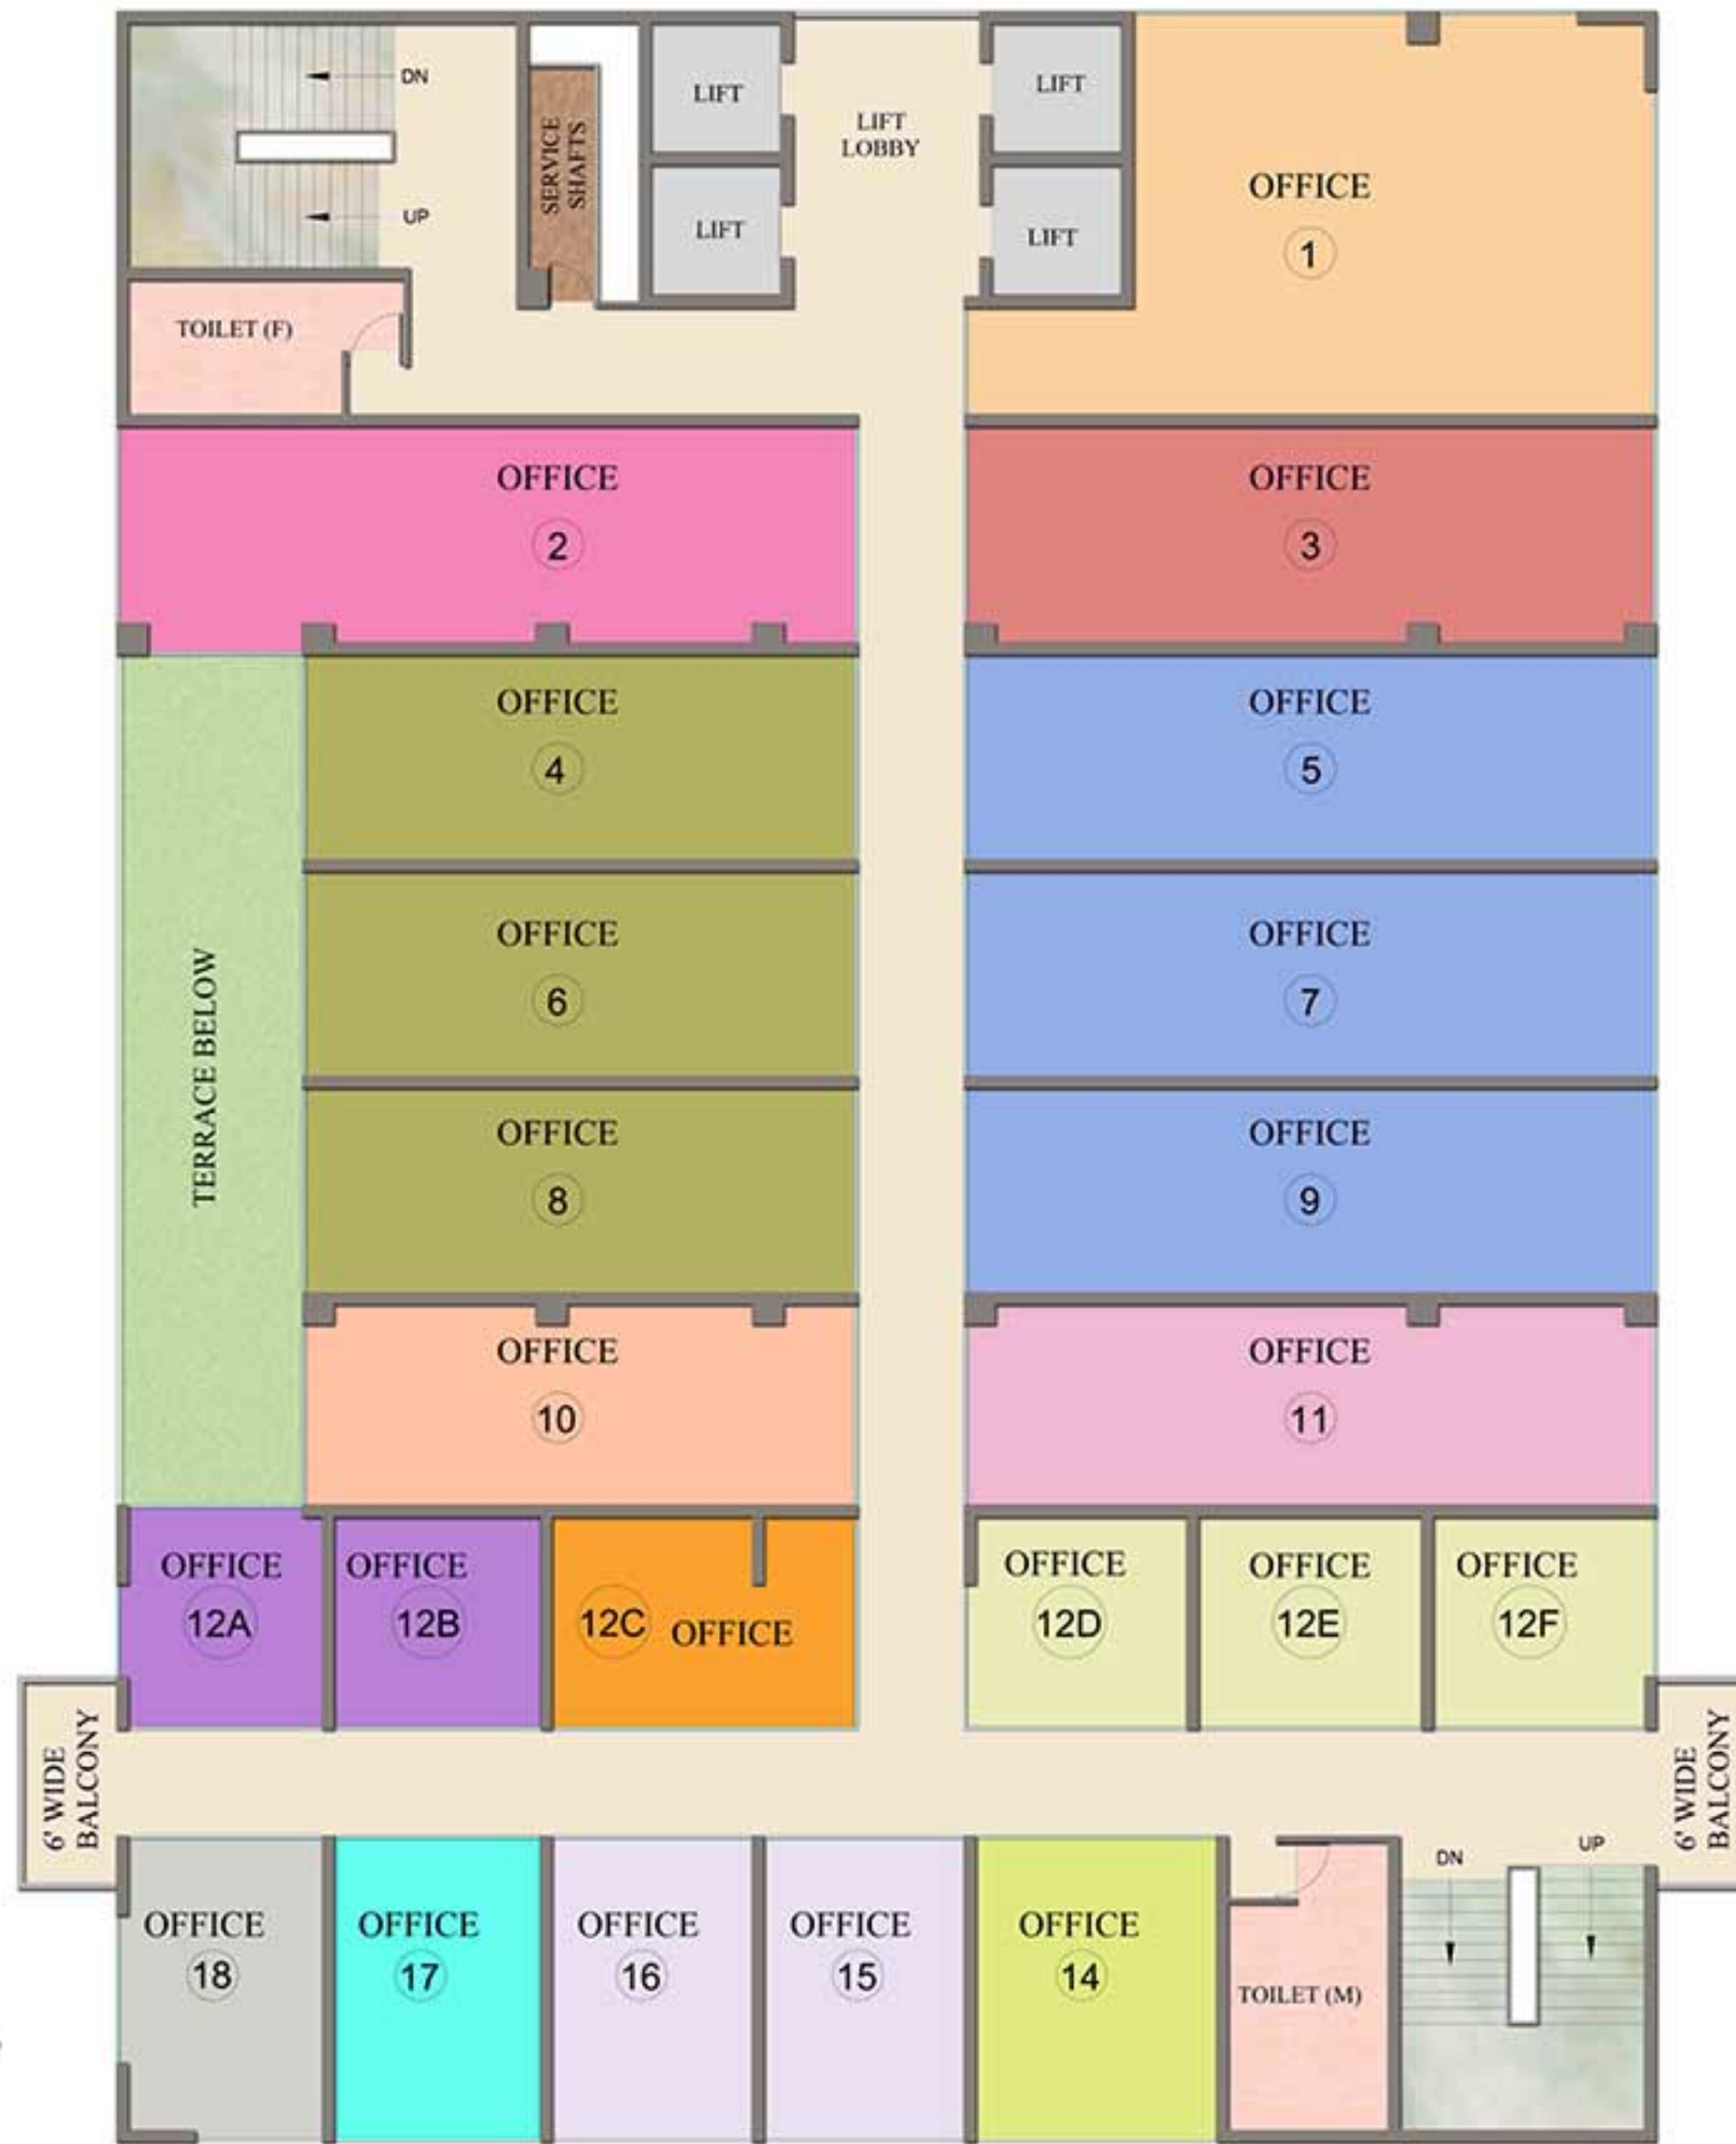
DN
UP
SERVICE SHAFTS
LIFT
LIFT
LIFT LOBBY
LIFT
LIFT
OFFICE
1
TOILET (F)
OFFICE
2
OFFICE
3
OFFICE
4
OFFICE
5
TERRACE BELOW
OFFICE
6
OFFICE
7
OFFICE
8
OFFICE
9
OFFICE
10
OFFICE
11
OFFICE
12A
OFFICE
12B
12C OFFICE
OFFICE
12D
OFFICE
12E
OFFICE
12F
6' WIDE BALCONY
6' WIDE BALCONY
OFFICE
18
OFFICE
17
OFFICE
16
OFFICE
15
OFFICE
14
TOILET (M)
DN
UP